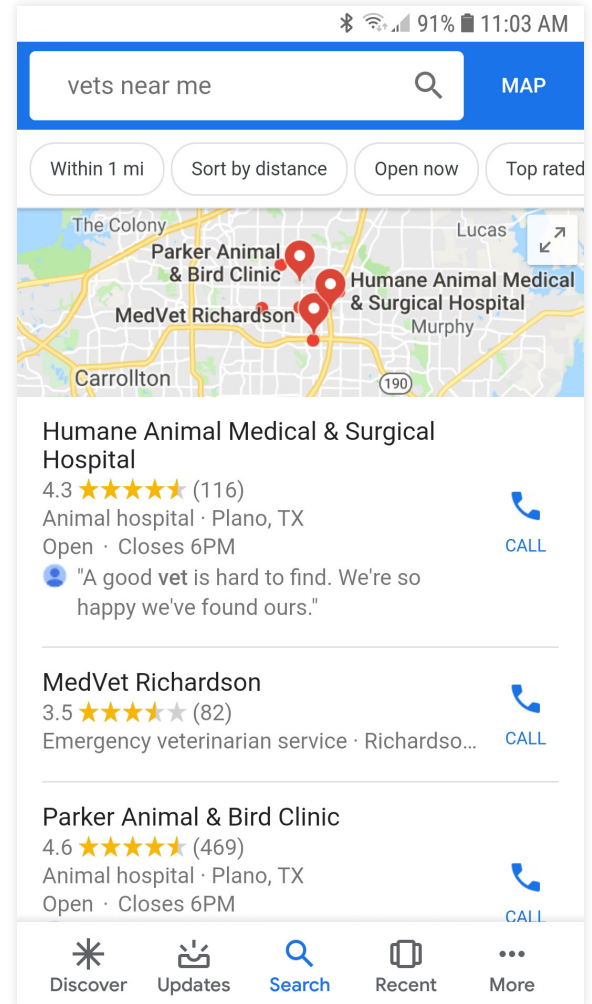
91% 11:03 AM

vets near me

MAP

Within 1 mi
Sort by distance
Open now
Top rated

The Colony
Lucas
Parker Animal & Bird Clinic
Humane Animal Medical & Surgical Hospital
MedVet Richardson
Murphy
Carrollton
190

Humane Animal Medical & Surgical Hospital
4.3 ★★★★★ (116)
Animal hospital · Plano, TX
Open · Closes 6PM
"A good vet is hard to find. We're so happy we've found ours."
CALL

MedVet Richardson
3.5 ★★★★★ (82)
Emergency veterinarian service · Richardso...
CALL

Parker Animal & Bird Clinic
4.6 ★★★★★ (469)
Animal hospital · Plano, TX
Open · Closes 6PM
CALL

Discover
Updates
Search
Recent
More